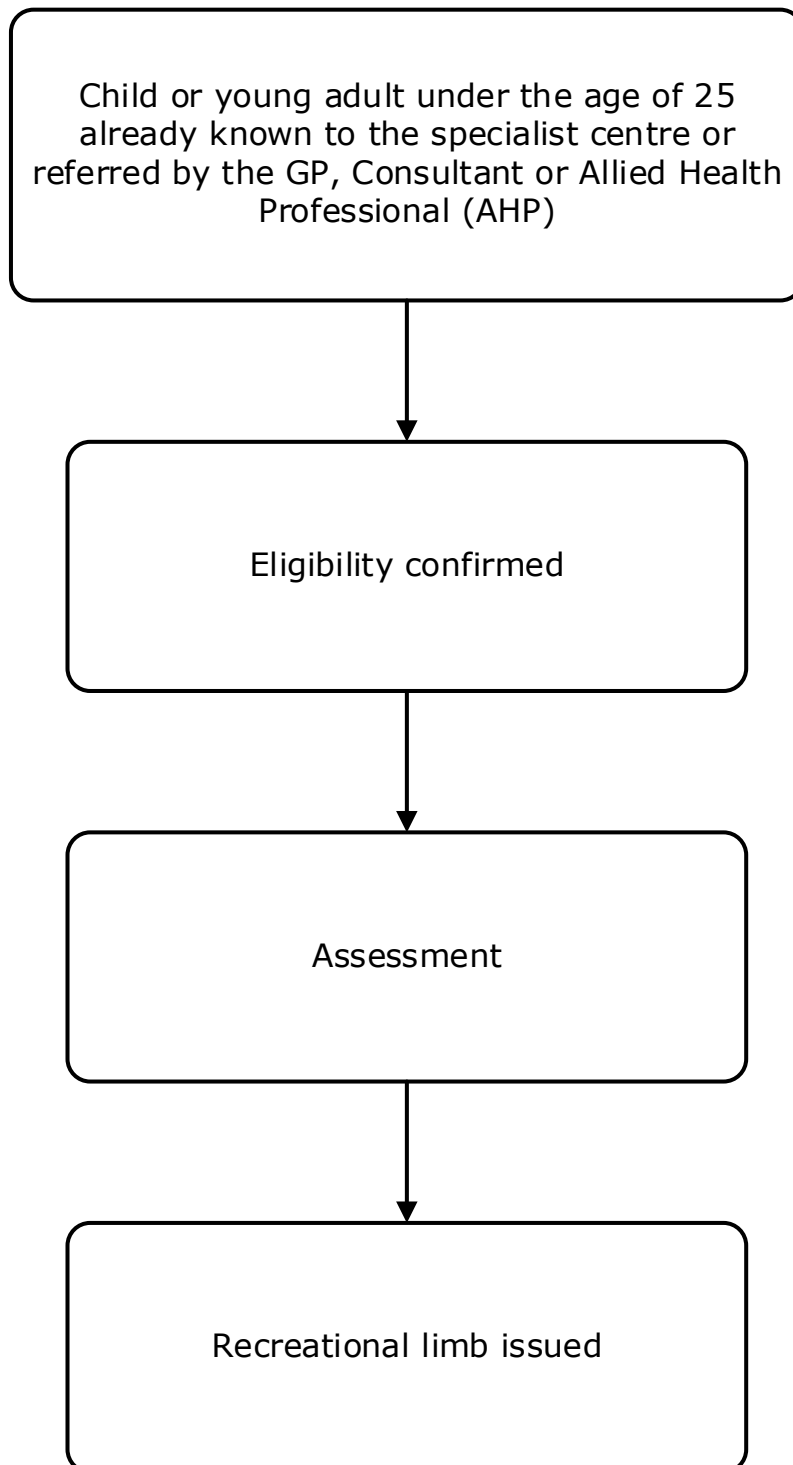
Child or young adult under the age of 25 already known to the specialist centre or referred by the GP, Consultant or Allied Health Professional (AHP)

Eligibility confirmed

Assessment

Recreational limb issued